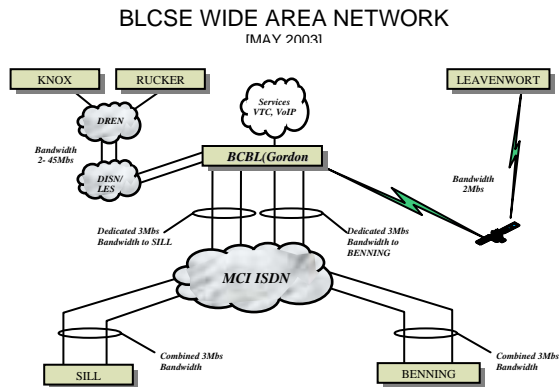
BLCSE WIDE AREA NETWORK

[MAY 2003]

KNOX

RUCKER

LEAVENWORT

DREN

Services VTC, VoIP

Bandwidth 2- 45Mbs

DISN/ LES

BCBL(Gordon

Bandwidth 2Mbs

Dedicated 3Mbs Bandwidth to SILL

Dedicated 3Mbs Bandwidth to BENNING

MCI ISDN

Combined 3Mbs Bandwidth

Combined 3Mbs Bandwidth

SILL

BENNING